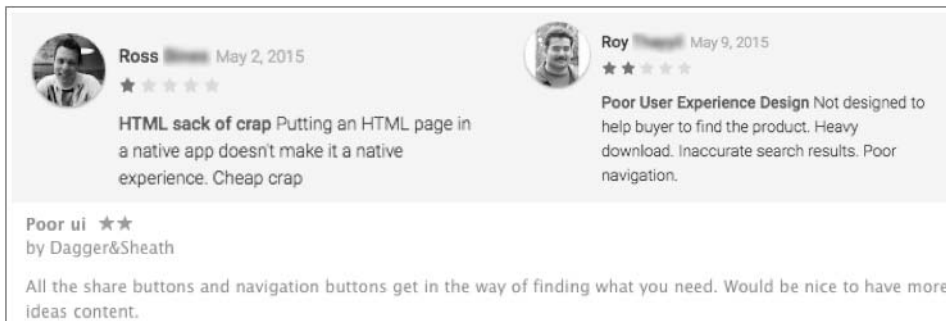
Ross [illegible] May 2, 2015

HTML sack of crap Putting an HTML page in a native app doesn't make it a native experience. Cheap crap

Roy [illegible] May 9, 2015

Poor User Experience Design Not designed to help buyer to find the product. Heavy download. Inaccurate search results. Poor navigation.

Poor ui ★★
by Dagger&Sheath

All the share buttons and navigation buttons get in the way of finding what you need. Would be nice to have more ideas content.